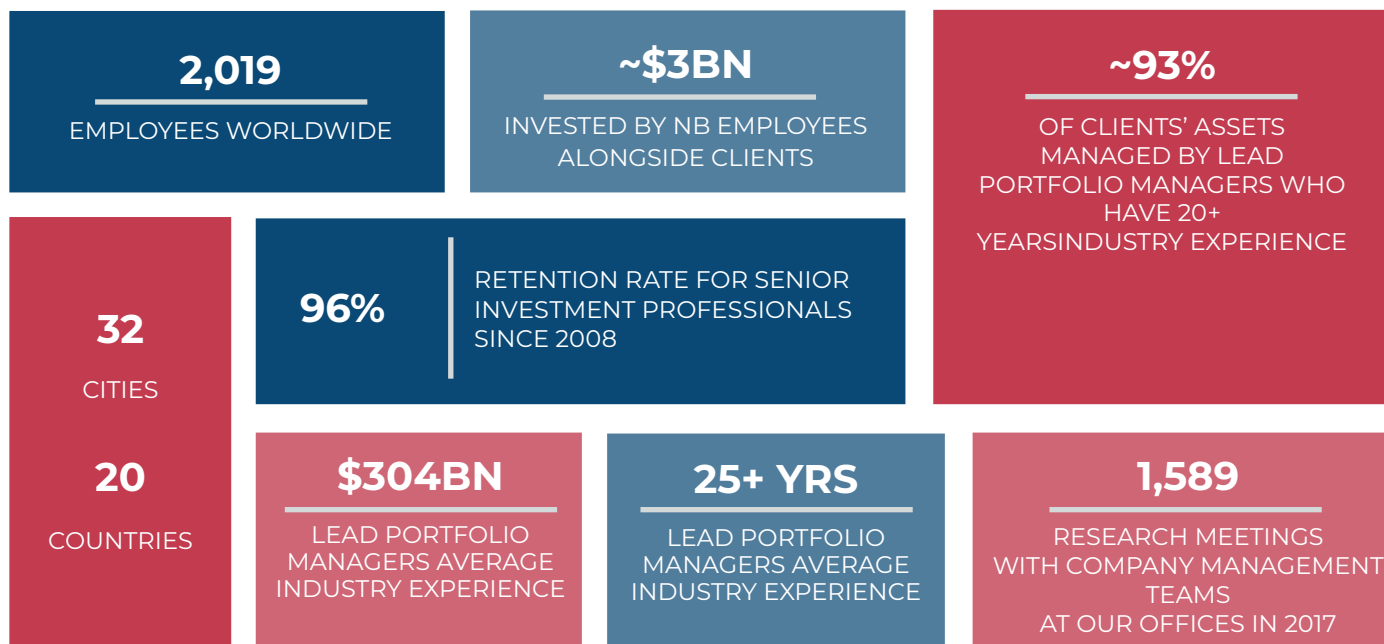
2,019

EMPLOYEES WORLDWIDE

~$3BN

INVESTED BY NB EMPLOYEES ALONGSIDE CLIENTS

~93%

OF CLIENTS' ASSETS MANAGED BY LEAD PORTFOLIO MANAGERS WHO HAVE 20+ YEARSINDUSTRY EXPERIENCE

32

CITIES

20

COUNTRIES

96%

RETENTION RATE FOR SENIOR INVESTMENT PROFESSIONALS SINCE 2008

$304BN

LEAD PORTFOLIO MANAGERS AVERAGE INDUSTRY EXPERIENCE

25+ YRS

LEAD PORTFOLIO MANAGERS AVERAGE INDUSTRY EXPERIENCE

1,589

RESEARCH MEETINGS WITH COMPANY MANAGEMENT TEAMS AT OUR OFFICES IN 2017